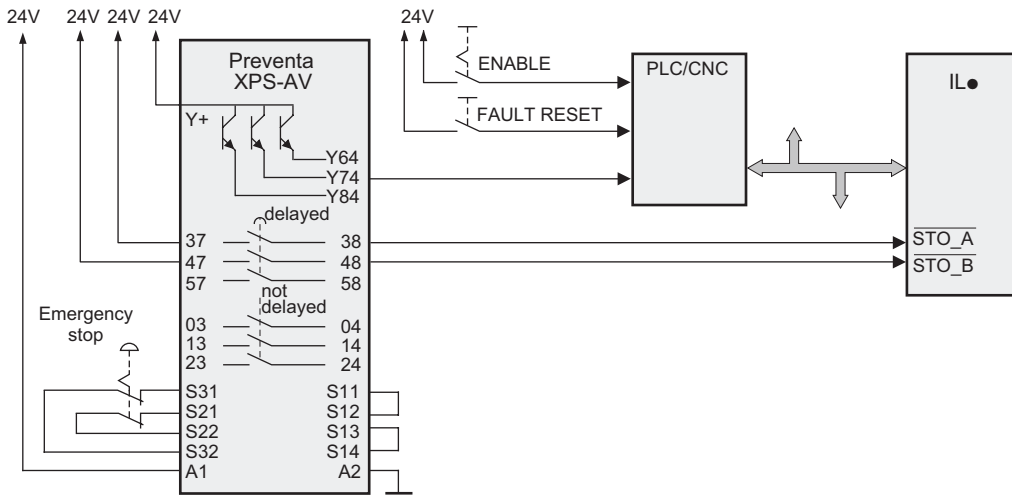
24V 24V 24V 24V

Preventa XPS-AV

Y+

Y64
Y74
Y84

delayed

37 38
47 48
57 58

not delayed

03 04
13 14
23 24

Emergency stop

S31 S11
S21 S12
S22 S13
S32 S14
A1 A2

24V

ENABLE

FAULT RESET

PLC/CNC

IL●

$\overline{STO\_A}$
$\overline{STO\_B}$